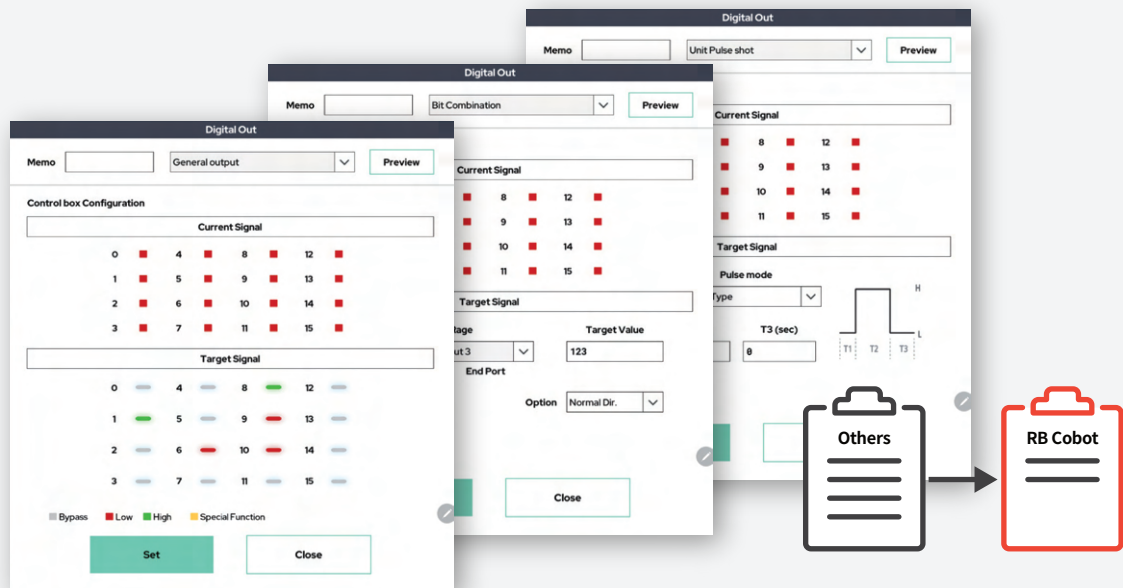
Digital Out

Memo Unit Pulse shot Preview

Current Signal

8 12
9 13
10 14
11 15

Target Signal

Pulse mode
Type

H

L

T3 (sec)
0

T1 T2 T3

Digital Out

Memo Bit Combination Preview

Current Signal

8 12
9 13
10 14
11 15

Target Signal

tage Target Value
ut 3 123
End Port

Option Normal Dir.

Close

Digital Out

Memo General output Preview

Control box Configuration

Current Signal

0 4 8 12
1 5 9 13
2 6 10 14
3 7 11 15

Target Signal

0 4 8 12
1 5 9 13
2 6 10 14
3 7 11 15

Bypass Low High Special Function

Set Close

Others

RB Cobot